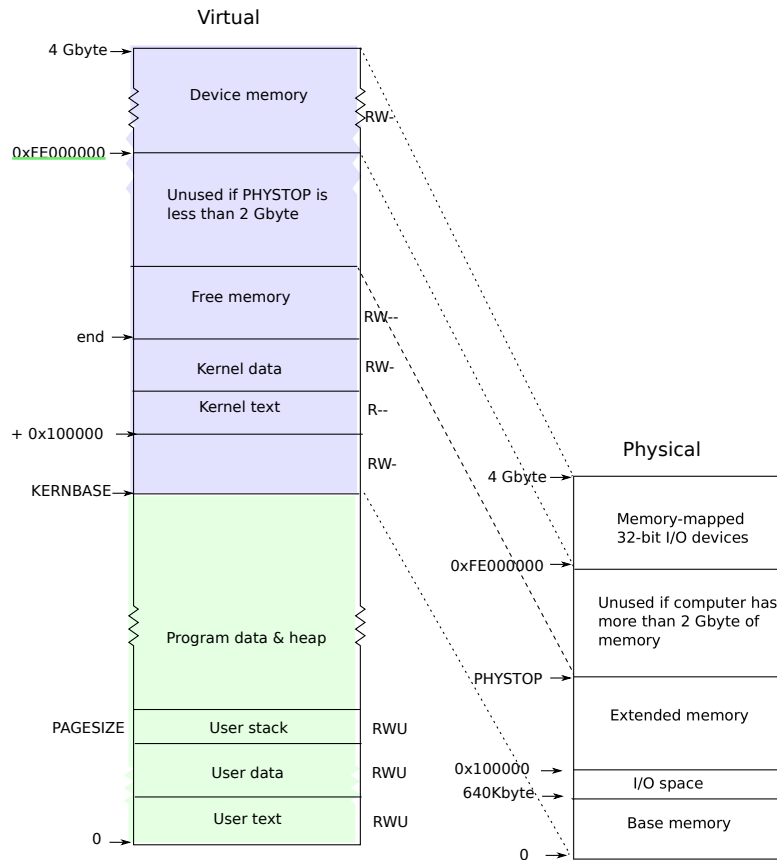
Virtual

4 Gbyte

Device memory

RW-

0xFE000000

Unused if PHYSTOP is less than 2 Gbyte

Free memory

RW--

end

Kernel data

RW-

Kernel text

R--

+ 0x100000

RW-

KERNBASE

Program data & heap

PAGESIZE

User stack

RWU

User data

RWU

User text

RWU

0

Physical

4 Gbyte

Memory-mapped 32-bit I/O devices

0xFE000000

Unused if computer has more than 2 Gbyte of memory

PHYSTOP

Extended memory

0x100000

I/O space

640Kbyte

Base memory

0